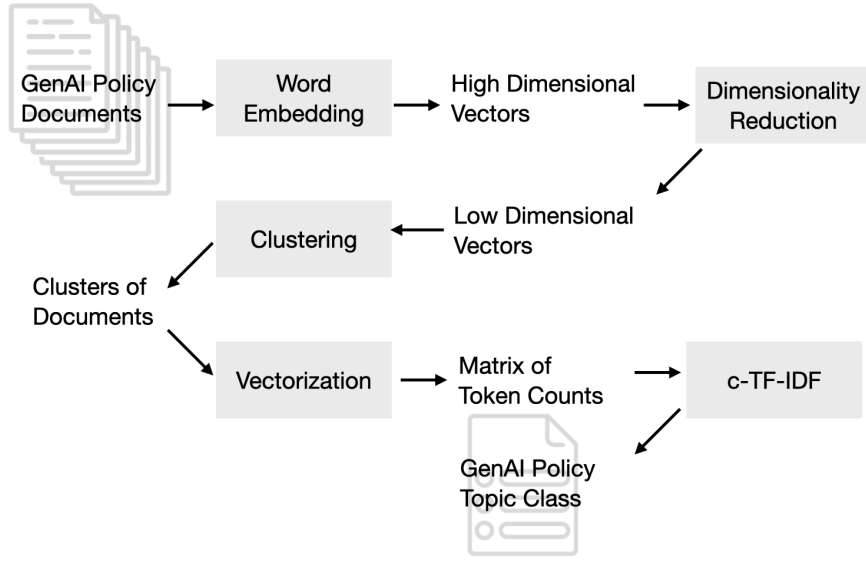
GenAI Policy Documents

Word Embedding

High Dimensional Vectors

Dimensionality Reduction

Low Dimensional Vectors

Clustering

Clusters of Documents

Vectorization

Matrix of Token Counts

c-TF-IDF

GenAI Policy Topic Class